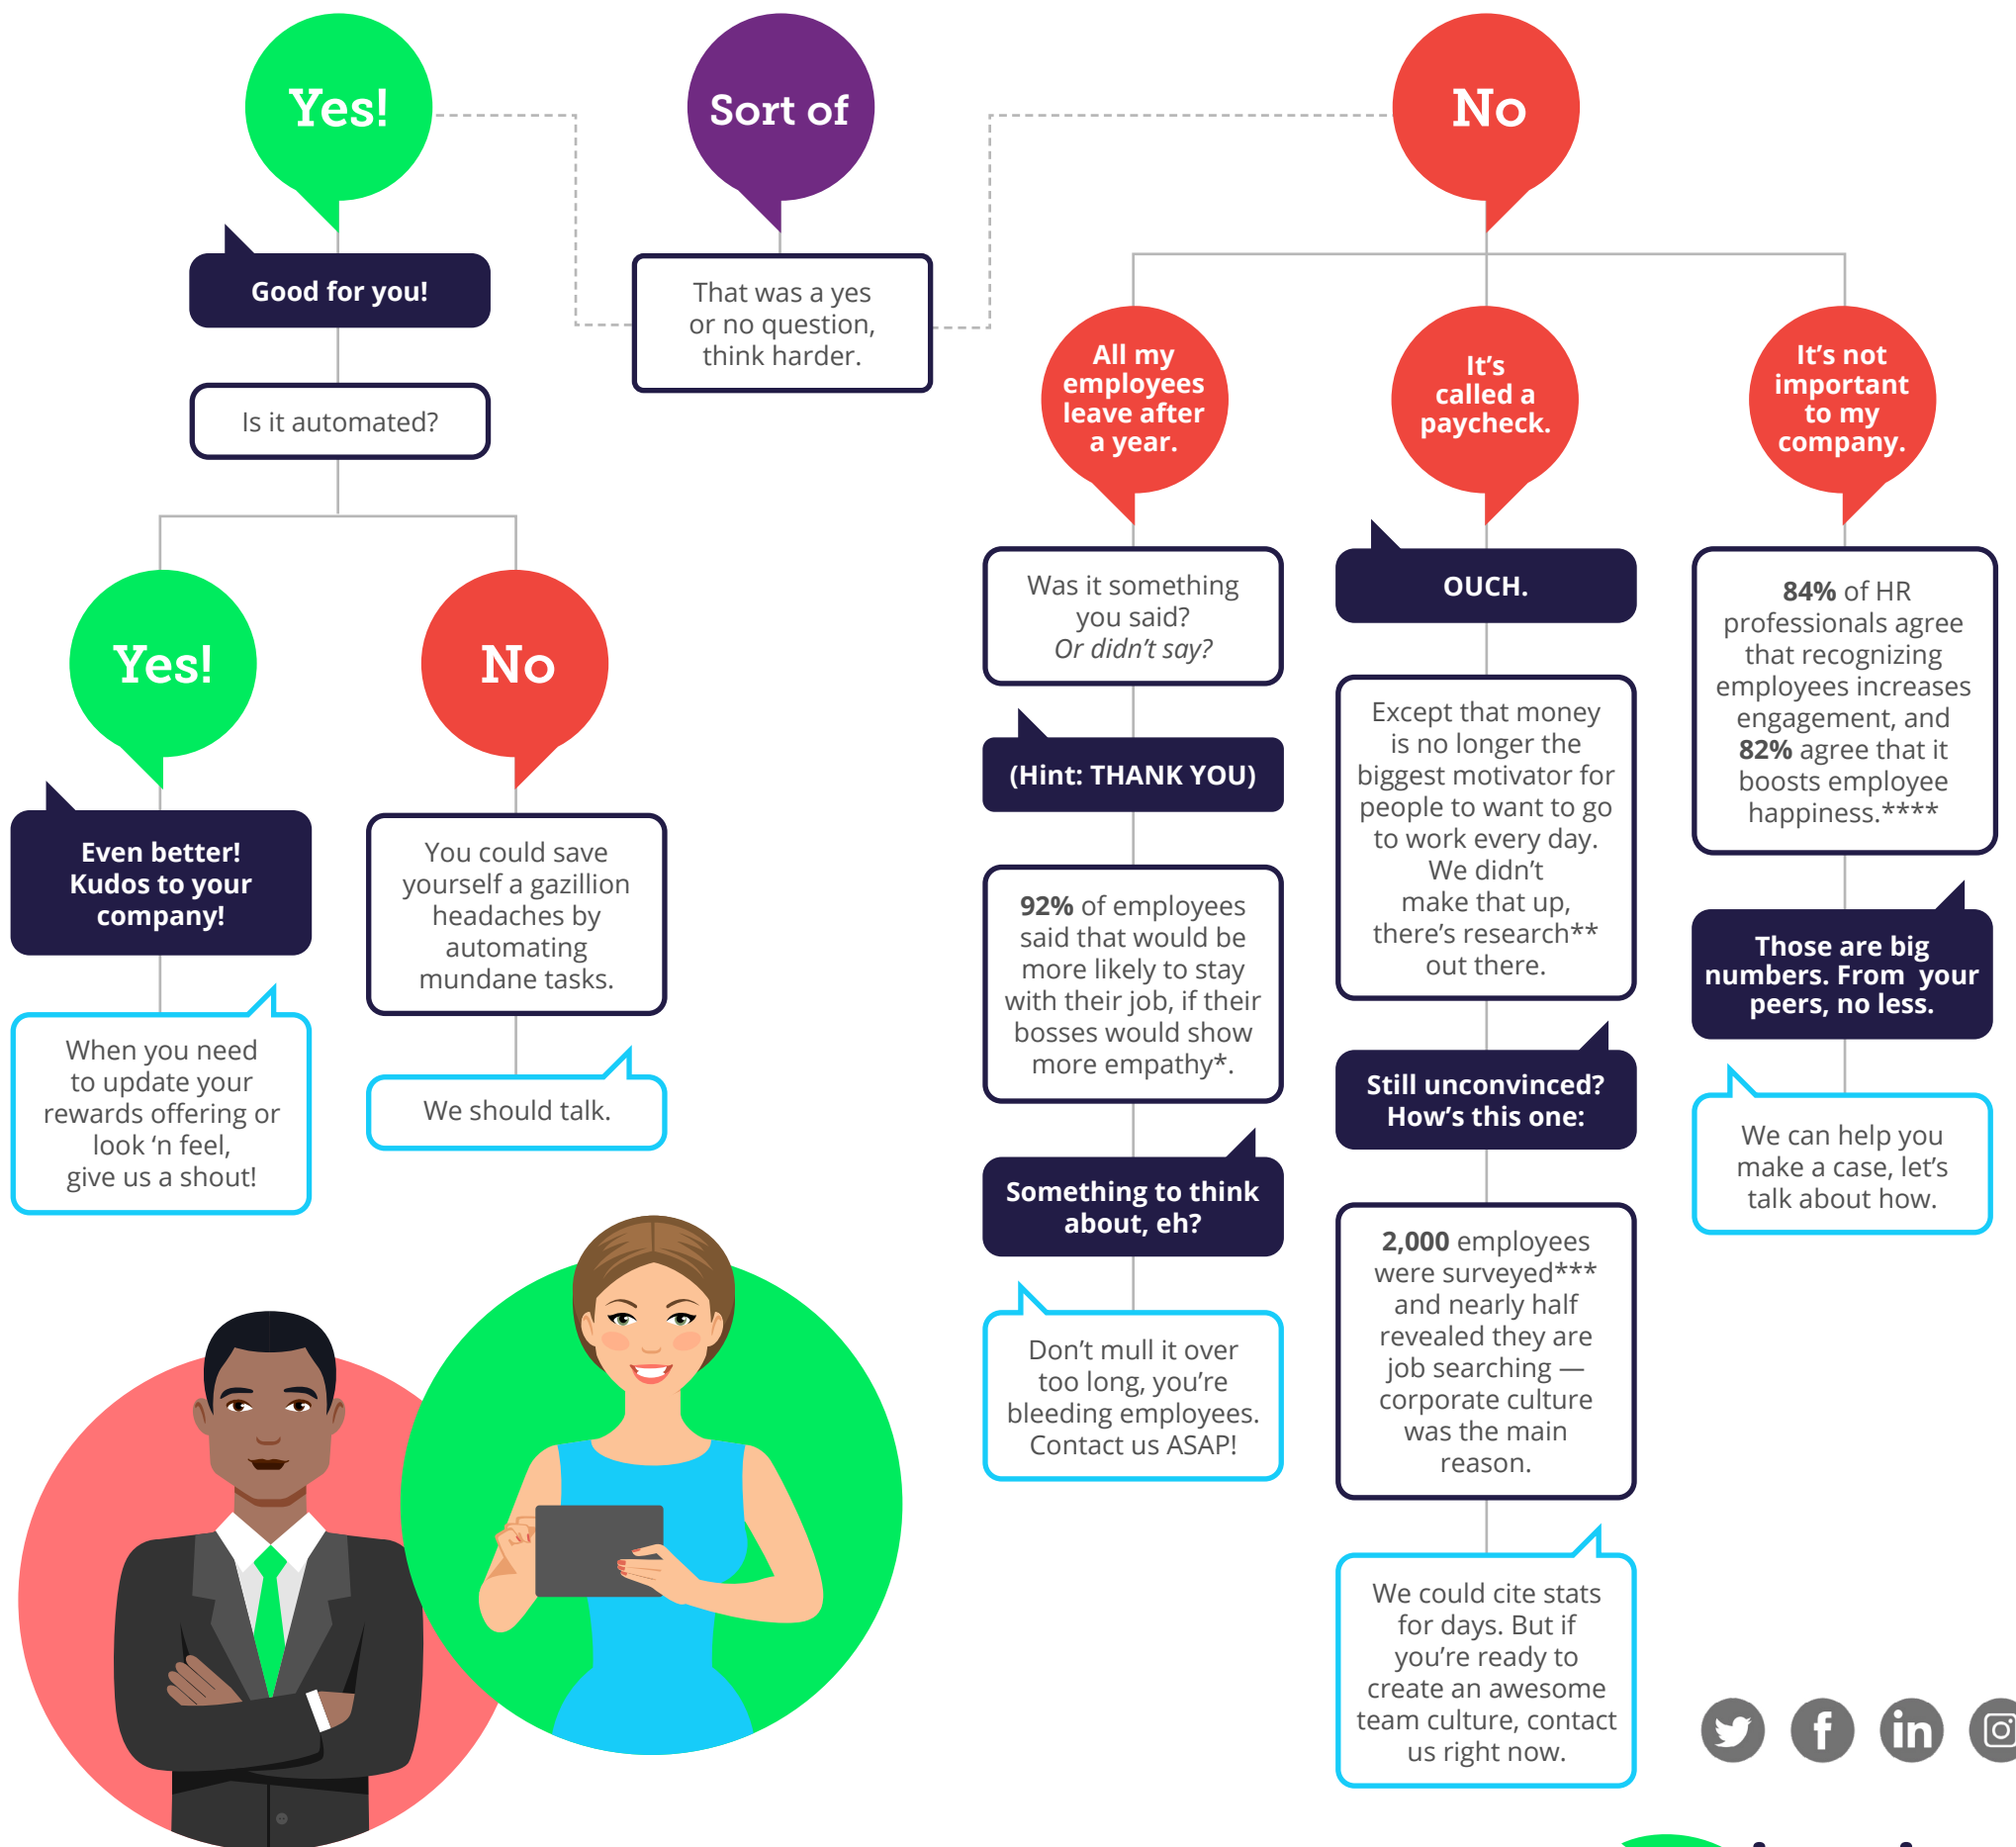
Yes!

Sort of

No

Good for you!

That was a yes or no question, think harder.

Is it automated?

All my employees leave after a year.

It's called a paycheck.

It's not important to my company.

Yes!

No

Was it something you said? *Or didn't say?*

OUCH.

**84%** of HR professionals agree that recognizing employees increases engagement, and **82%** agree that it boosts employee happiness.****

Even better! Kudos to your company!

You could save yourself a gazillion headaches by automating mundane tasks.

(Hint: THANK YOU)

Except that money is no longer the biggest motivator for people to want to go to work every day. We didn't make that up, there's research** out there.

**92%** of employees said that would be more likely to stay with their job, if their bosses would show more empathy*.

Those are big numbers. From your peers, no less.

When you need to update your rewards offering or look 'n feel, give us a shout!

We should talk.

Still unconvinced? How's this one:

We can help you make a case, let's talk about how.

Something to think about, eh?

**2,000** employees were surveyed*** and nearly half revealed they are job searching — corporate culture was the main reason.

Don't mull it over too long, you're bleeding employees. Contact us ASAP!

We could cite stats for days. But if you're ready to create an awesome team culture, contact us right now.